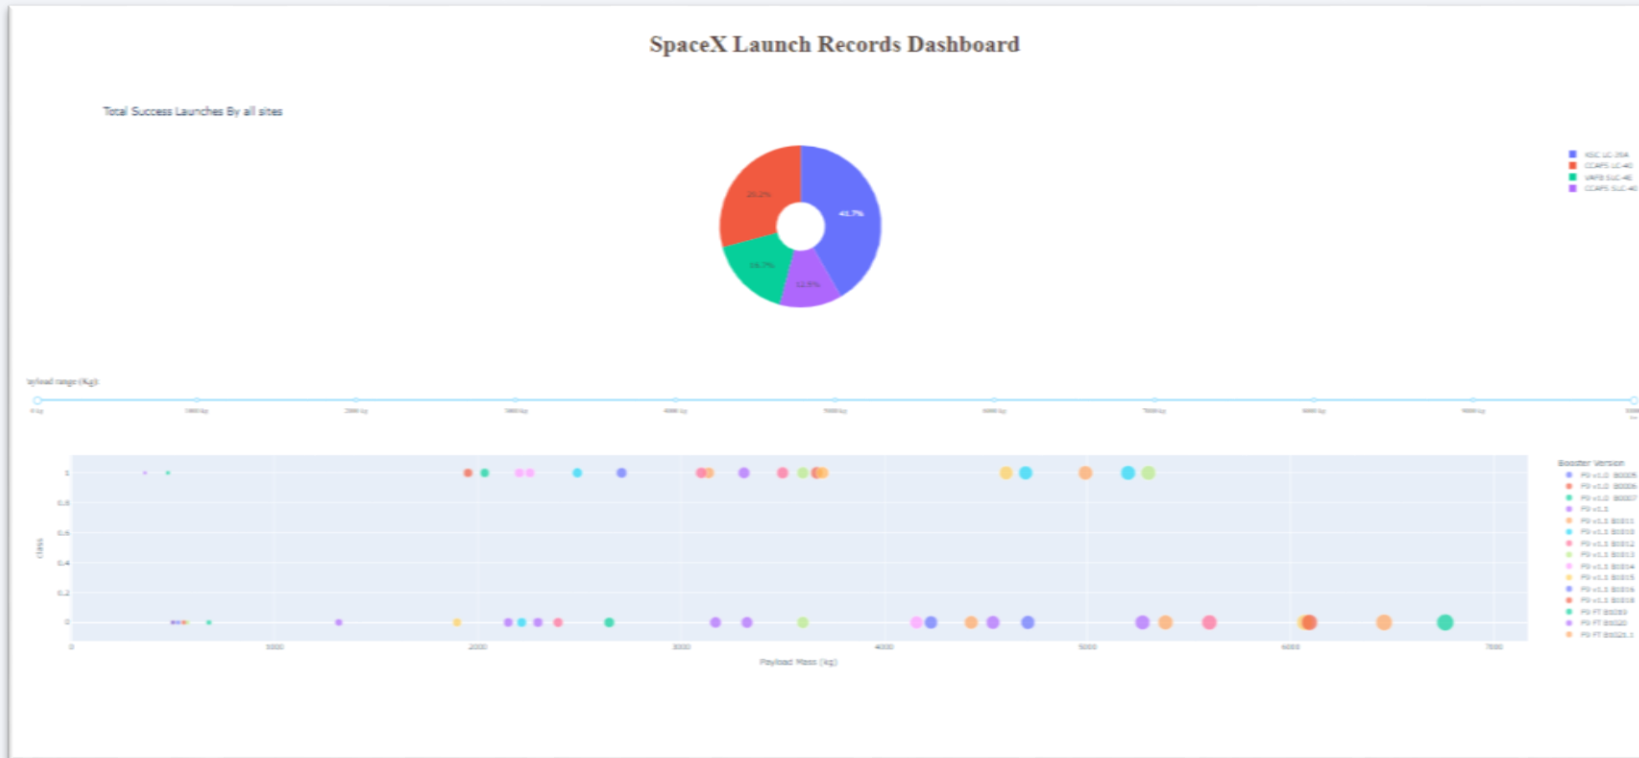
SpaceX Launch Records Dashboard

Total Success Launches By all sites

41.7%
29.2%
16.7%
12.5%

KSC LC-39A
CCAFS LC-40
VAFB SLC-4E
CCAFS SLC-40

'ayload range (Kg):

0 kg
1000 kg
2000 kg
3000 kg
4000 kg
5000 kg
6000 kg
7000 kg
8000 kg
9000 kg
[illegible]

class

1
0.8
0.6
0.4
0.2
0

0
1000
2000
3000
4000
5000
6000
7000

Payload Mass (kg)

Booster Version
F9 v1.0 B0003
F9 v1.0 B0004
F9 v1.0 B0007
F9 v1.1
F9 v1.1 B1011
F9 v1.1 B1010
F9 v1.1 B1012
F9 v1.1 B1013
F9 v1.1 B1014
F9 v1.1 B1015
F9 v1.1 B1016
F9 v1.1 B1018
F9 FT B1019
F9 FT B1020
F9 FT B1021.1